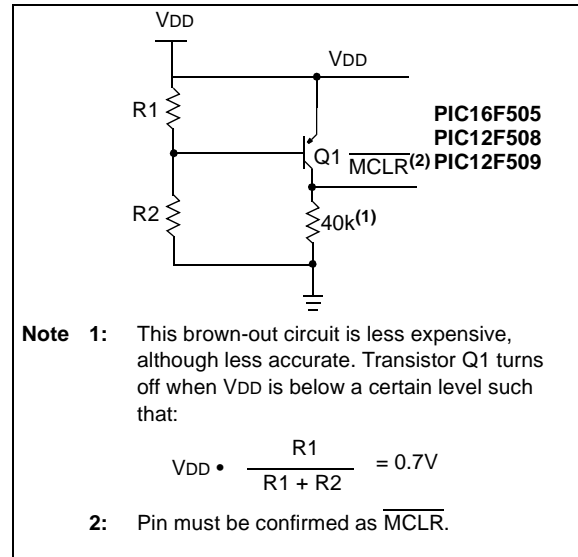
VDD

VDD

R1

R2

Q1

$\overline{MCLR}^{(2)}$

40k$^{(1)}$

PIC16F505
PIC12F508
PIC12F509

Note 1: This brown-out circuit is less expensive, although less accurate. Transistor Q1 turns off when VDD is below a certain level such that:

$V_{DD} \bullet \frac{R1}{R1 + R2} = 0.7V$

2: Pin must be confirmed as $\overline{MCLR}$.